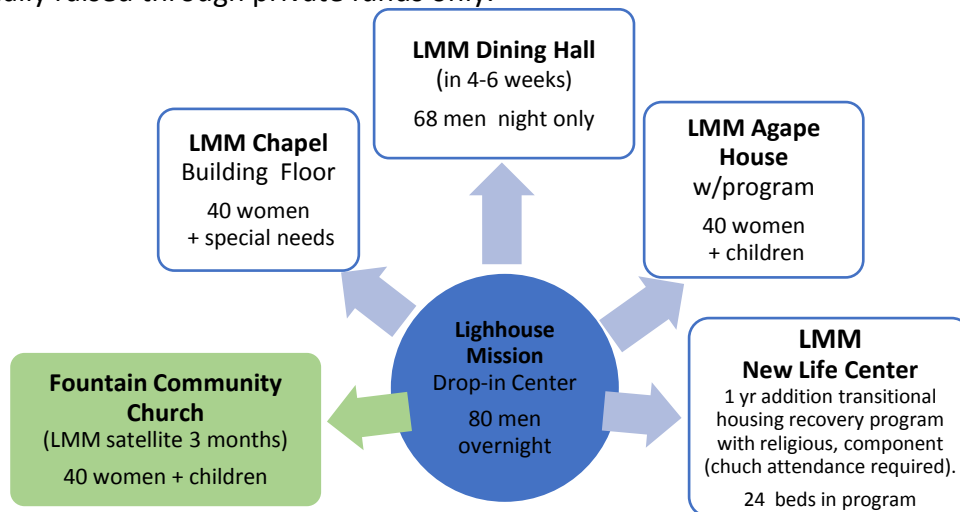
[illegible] raised through private funds only.

LMM Dining Hall
(in 4-6 weeks)
68 men night only

LMM Chapel
Building Floor
40 women
+ special needs

LMM Agape House
w/program
40 women
+ children

Lighhouse Mission
Drop-in Center
80 men
overnight

Fountain Community Church
(LMM satellite 3 months)
40 women + children

LMM
New Life Center
1 yr addition transitional housing recovery program with religious, component (chuch attendance required).
24 beds in program